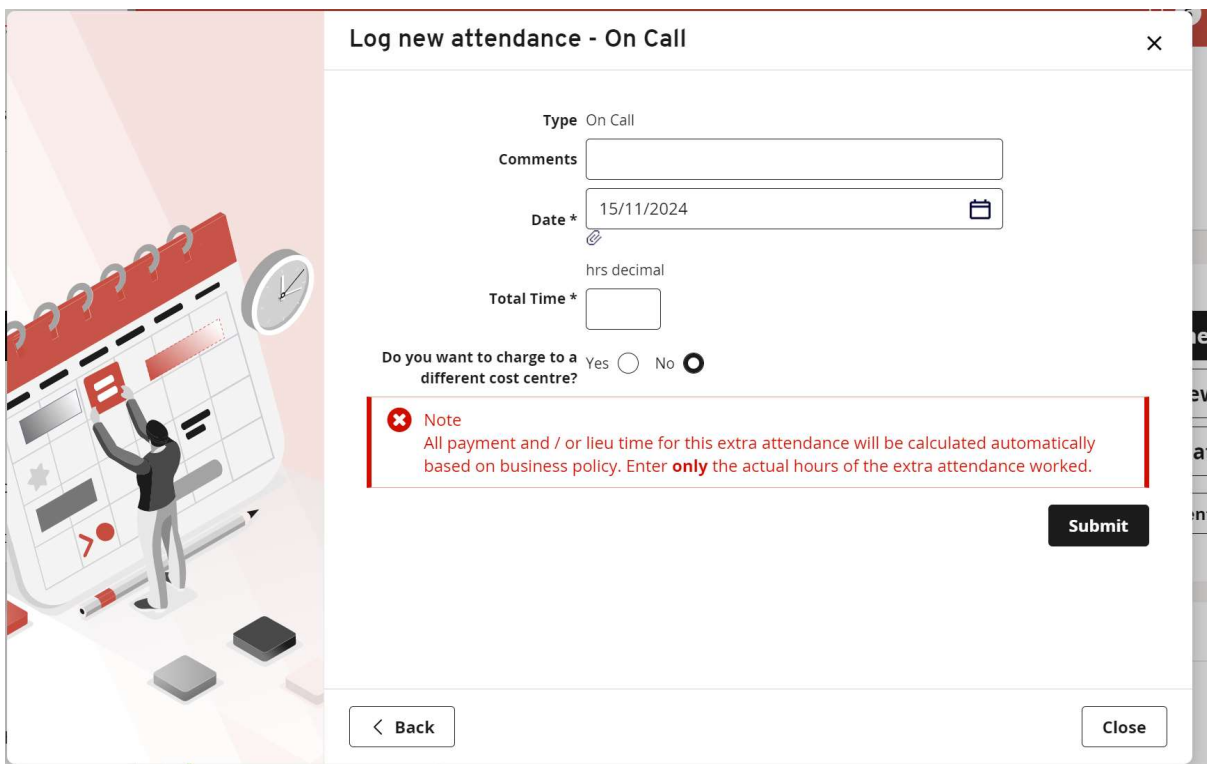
Log new attendance - On Call

×

Type On Call

Comments

Date * 15/11/2024

hrs decimal

Total Time *

Do you want to charge to a different cost centre? Yes No

Note
All payment and / or lieu time for this extra attendance will be calculated automatically based on business policy. Enter **only** the actual hours of the extra attendance worked.

Submit

< Back

Close